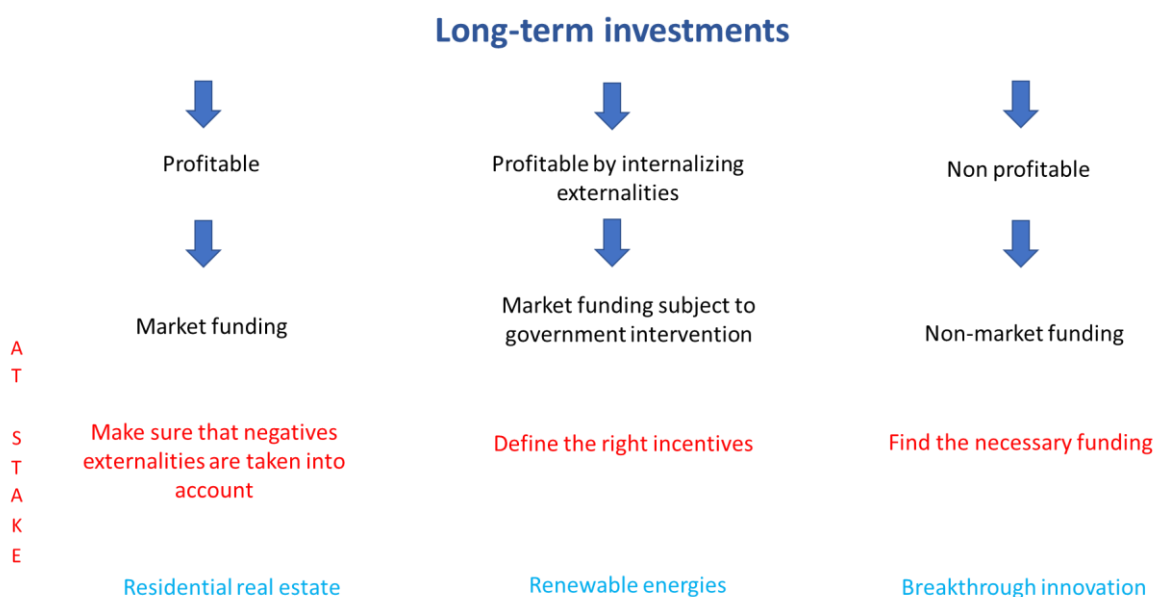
Long-term investments

Profitable

Market funding

Make sure that negatives externalities are taken into account

Residential real estate

Profitable by internalizing externalities

Market funding subject to government intervention

Define the right incentives

Renewable energies

Non profitable

Non-market funding

Find the necessary funding

Breakthrough innovation

A
T

S
T
A
K
E